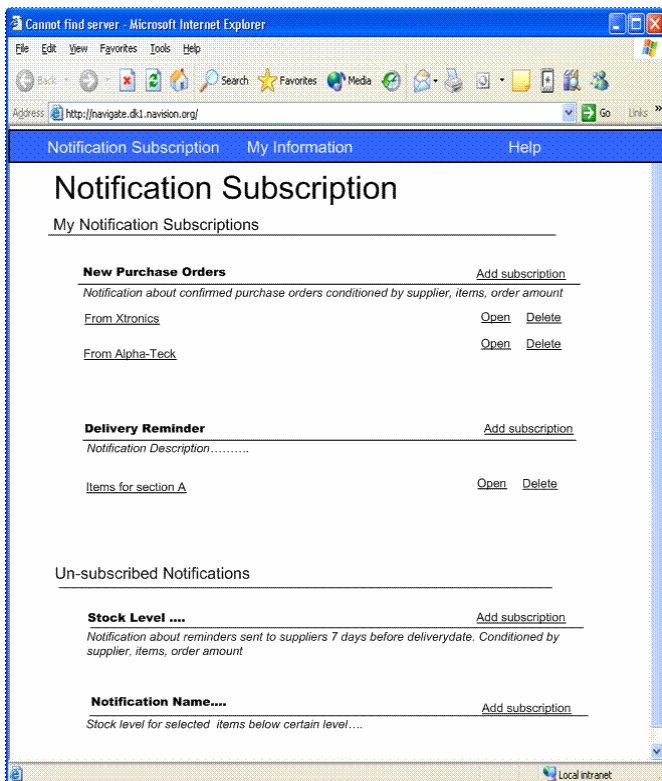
Cannot find server - Microsoft Internet Explorer

File Edit View Favorites Tools Help

Back Search Favorites Media

Address http://navigate.dk1.navision.org/ Go Links »

Notification Subscription My Information Help

Notification Subscription

My Notification Subscriptions

New Purchase Orders Add subscription

Notification about confirmed purchase orders conditioned by supplier, items, order amount

From Xtronics Open Delete

From Alpha-Teck Open Delete

Delivery Reminder Add subscription

Notification Description……….

Items for section A Open Delete

Un-subscribed Notifications

Stock Level …. Add subscription

Notification about reminders sent to suppliers 7 days before deliverydate. Conditioned by supplier, items, order amount

Notification Name…. Add subscription

Stock level for selected items below certain level….

Local intranet